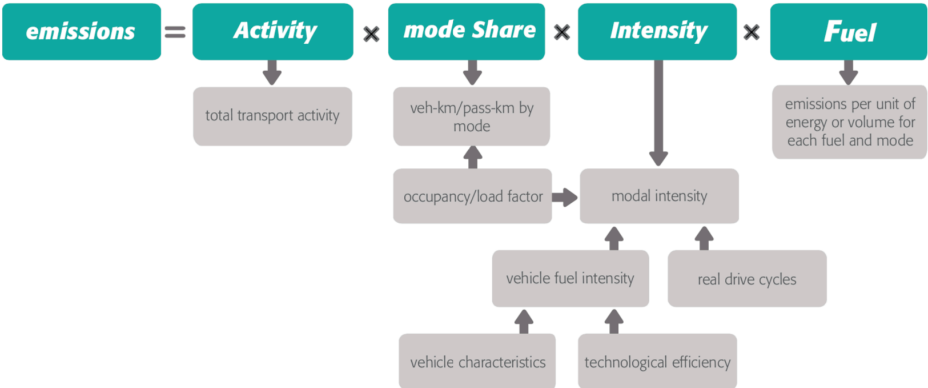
emissions = Activity × mode Share × Intensity × Fuel

total transport activity

veh-km/pass-km by mode

emissions per unit of energy or volume for each fuel and mode

occupancy/load factor

modal intensity

vehicle fuel intensity

real drive cycles

vehicle characteristics

technological efficiency